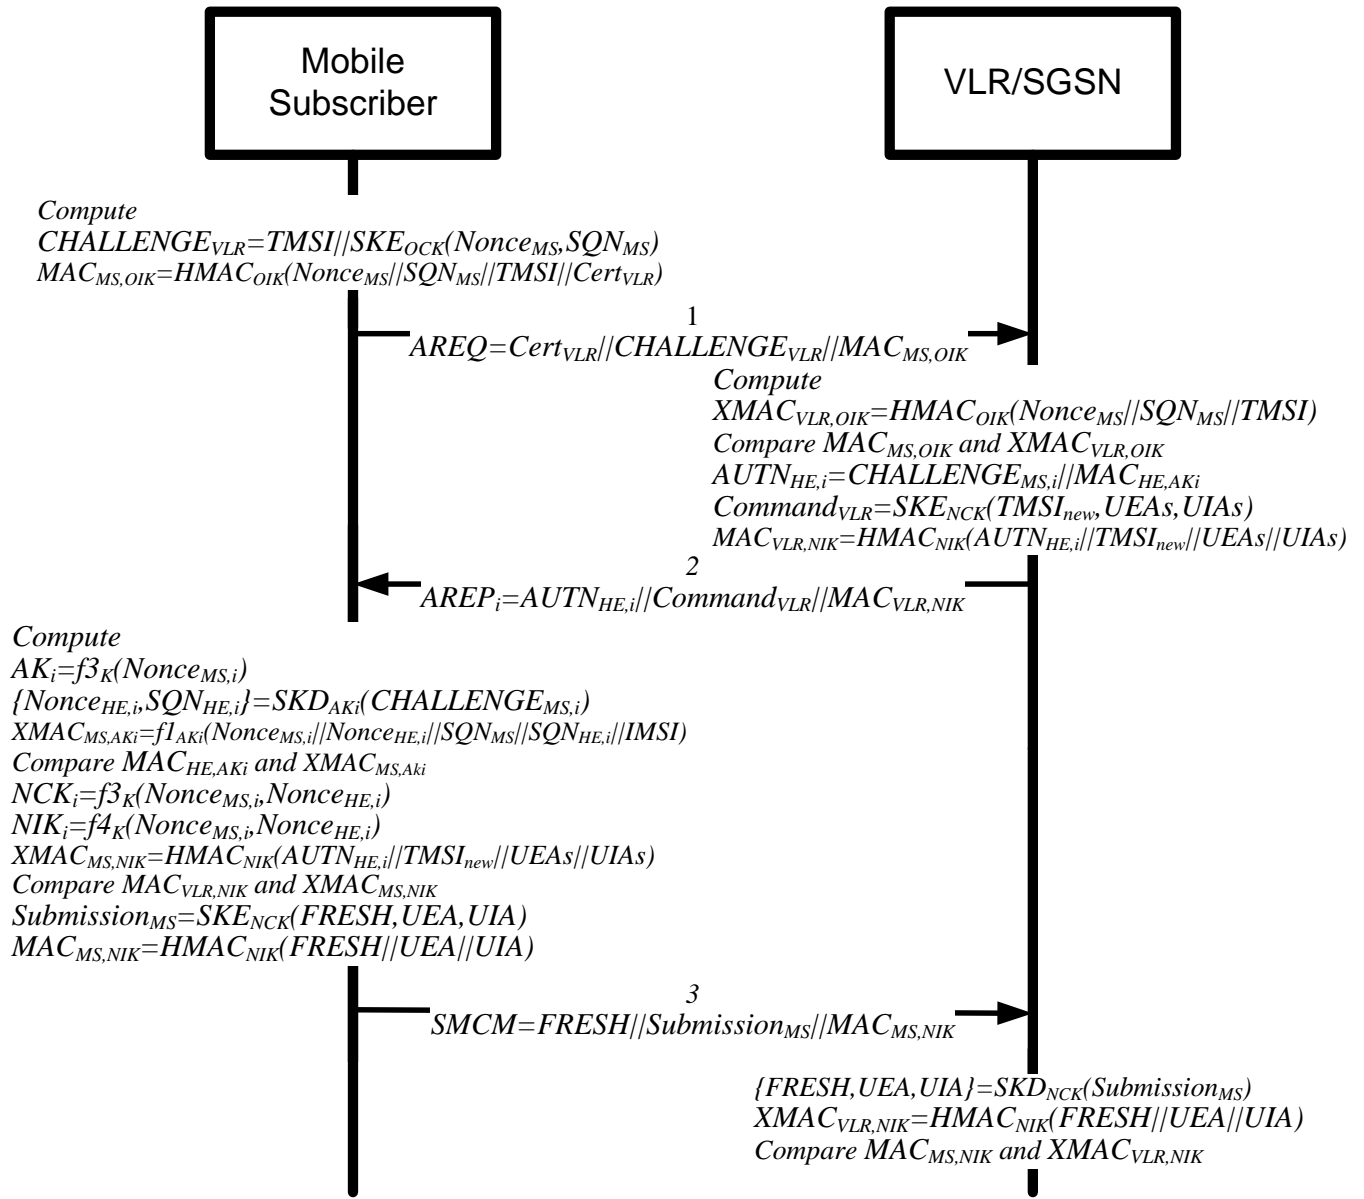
Mobile Subscriber

VLR/SGSN

Compute
$CHALLENGE_{VLR}=TMSI||SKE_{OCK}(Nonce_{MS},SQN_{MS})$
$MAC_{MS,OIK}=HMAC_{OIK}(Nonce_{MS}||SQN_{MS}||TMSI||Cert_{VLR})$

1
$AREQ=Cert_{VLR}||CHALLENGE_{VLR}||MAC_{MS,OIK}$

Compute
$XMAC_{VLR,OIK}=HMAC_{OIK}(Nonce_{MS}||SQN_{MS}||TMSI)$
Compare $MAC_{MS,OIK}$ and $XMAC_{VLR,OIK}$
$AUTN_{HE,i}=CHALLENGE_{MS,i}||MAC_{HE,AKi}$
$Command_{VLR}=SKE_{NCK}(TMSI_{new},UEAs,UIAs)$
$MAC_{VLR,NIK}=HMAC_{NIK}(AUTN_{HE,i}||TMSI_{new}||UEAs||UIAs)$

2
$AREP_{i}=AUTN_{HE,i}||Command_{VLR}||MAC_{VLR,NIK}$

Compute
$AK_{i}=f3_{K}(Nonce_{MS,i})$
$\{Nonce_{HE,i},SQN_{HE,i}\}=SKD_{AKi}(CHALLENGE_{MS,i})$
$XMAC_{MS,AKi}=f1_{AKi}(Nonce_{MS,i}||Nonce_{HE,i}||SQN_{MS}||SQN_{HE,i}||IMSI)$
Compare $MAC_{HE,AKi}$ and $XMAC_{MS,Aki}$
$NCK_{i}=f3_{K}(Nonce_{MS,i},Nonce_{HE,i})$
$NIK_{i}=f4_{K}(Nonce_{MS,i},Nonce_{HE,i})$
$XMAC_{MS,NIK}=HMAC_{NIK}(AUTN_{HE,i}||TMSI_{new}||UEAs||UIAs)$
Compare $MAC_{VLR,NIK}$ and $XMAC_{MS,NIK}$
$Submission_{MS}=SKE_{NCK}(FRESH,UEA,UIA)$
$MAC_{MS,NIK}=HMAC_{NIK}(FRESH||UEA||UIA)$

3
$SMCM=FRESH||Submission_{MS}||MAC_{MS,NIK}$

$\{FRESH,UEA,UIA\}=SKD_{NCK}(Submission_{MS})$
$XMAC_{VLR,NIK}=HMAC_{NIK}(FRESH||UEA||UIA)$
Compare $MAC_{MS,NIK}$ and $XMAC_{VLR,NIK}$